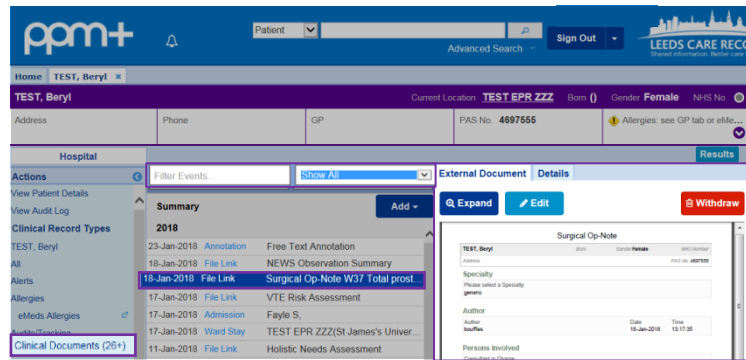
ppm+

Patient

Advanced Search

Sign Out

LEEDS CARE REC
Shared information. Better care

Home TEST, Beryl ×

TEST, Beryl

Current Location TEST EPR ZZZ Born () Gender Female NHS No.

Address

Phone

GP

PAS No. 4697555

Allergies: see GP tab or eMe...

Hospital

Results

Actions

View Patient Details

View Audit Log

Clinical Record Types

TEST, Beryl

All

Alerts

Allergies

eMeds Allergies

Audits/Tracking

Clinical Documents (26+)

Filter Events...

Show All

Summary

Add

2018

| | | |
|---|---|---|
| 23-Jan-2018 | Annotation | Free Text Annotation |
| 18-Jan-2018 | File Link | NEWS Observation Summary |
| 18-Jan-2018 | File Link | Surgical Op-Note W37 Total prost... |
| 17-Jan-2018 | File Link | VTE Risk Assessment |
| 17-Jan-2018 | Admission | Fayle S, |
| 17-Jan-2018 | Ward Stay | TEST EPR ZZZ(St James's Univer... |
| 11-Jan-2018 | File Link | Holistic Needs Assessment |

External Document

Details

Expand

Edit

Withdraw

Surgical Op-Note

TEST, Beryl Born Gender Female NHS Number

Address PAS No. 4697555

Specialty

Please select a Specialty
generic

Author

Author Date Time
bouffies 18-Jan-2018 13:17:35

Persons Involved

Consultant in Charge